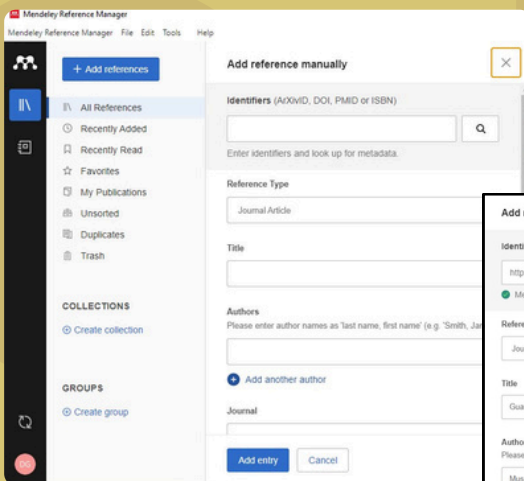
Mendeley Reference Manager

Mendeley Reference Manager File Edit Tools Help

+ Add references

All References
Recently Added
Recently Read
Favorites
My Publications
Unsorted
Duplicates
Trash

COLLECTIONS
Create collection

GROUPS
Create group

Add reference manually

Identifiers (ArXivID, DOI, PMID or ISBN)

Enter identifiers and look up for metadata.

Reference Type
Journal Article

Title

Authors
Please enter author names as 'last name, first name' (e.g. 'Smith, Ja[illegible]

Add another author

Journal

Add entry Cancel

Add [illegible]
Identi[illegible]
http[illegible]
Me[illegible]
Refere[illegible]
Jou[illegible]
Title
Gua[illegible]
Autho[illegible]
Please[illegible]
Mus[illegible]